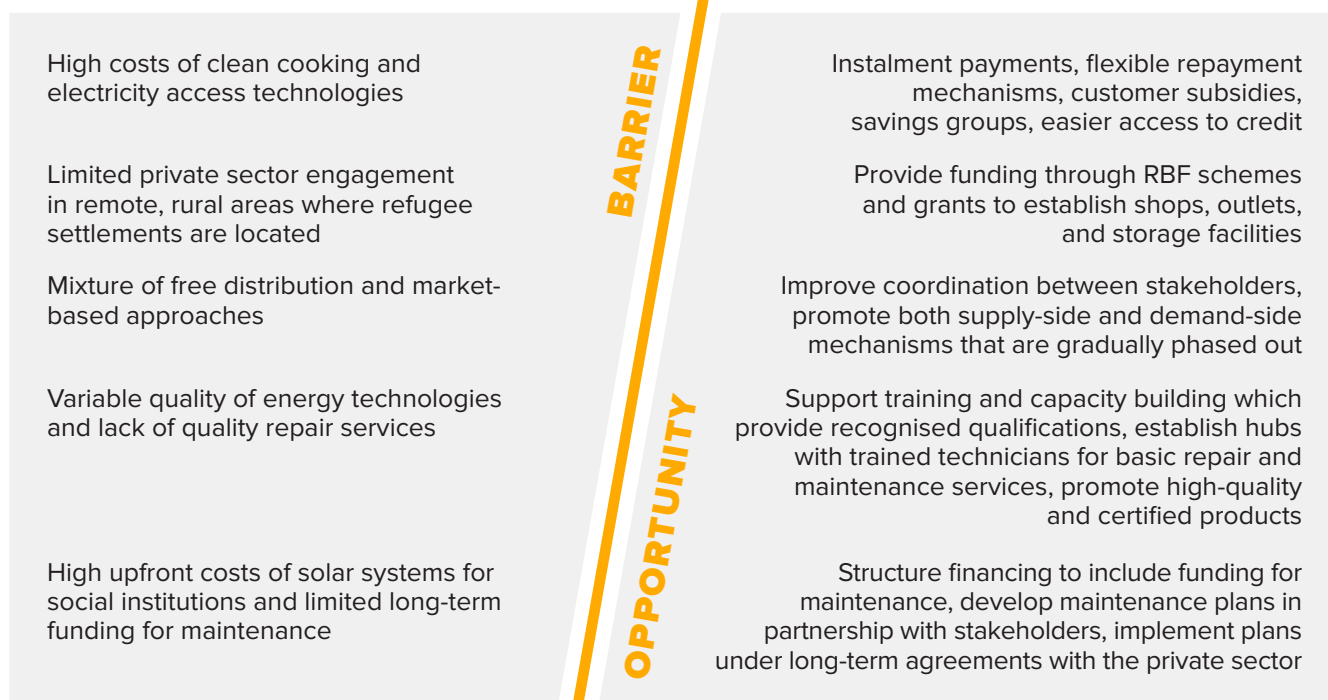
BARRIER

OPPORTUNITY

High costs of clean cooking and electricity access technologies

Instalment payments, flexible repayment mechanisms, customer subsidies, savings groups, easier access to credit

Limited private sector engagement in remote, rural areas where refugee settlements are located

Provide funding through RBF schemes and grants to establish shops, outlets, and storage facilities

Mixture of free distribution and market-based approaches

Improve coordination between stakeholders, promote both supply-side and demand-side mechanisms that are gradually phased out

Variable quality of energy technologies and lack of quality repair services

Support training and capacity building which provide recognised qualifications, establish hubs with trained technicians for basic repair and maintenance services, promote high-quality and certified products

High upfront costs of solar systems for social institutions and limited long-term funding for maintenance

Structure financing to include funding for maintenance, develop maintenance plans in partnership with stakeholders, implement plans under long-term agreements with the private sector